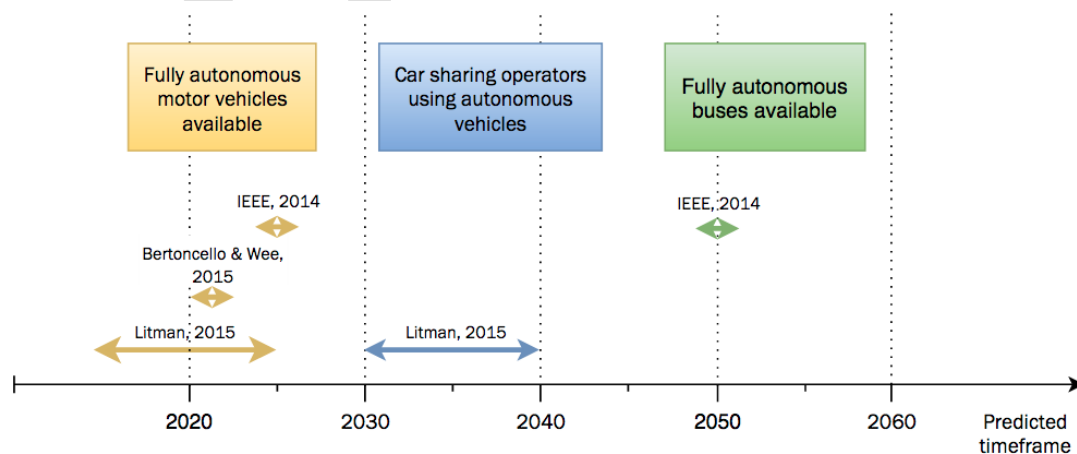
Fully autonomous motor vehicles available

Car sharing operators using autonomous vehicles

Fully autonomous buses available

IEEE, 2014

Bertoncello & Wee, 2015

Litman, 2015

Litman, 2015

IEEE, 2014

2020

2030

2040

2050

2060

Predicted timeframe